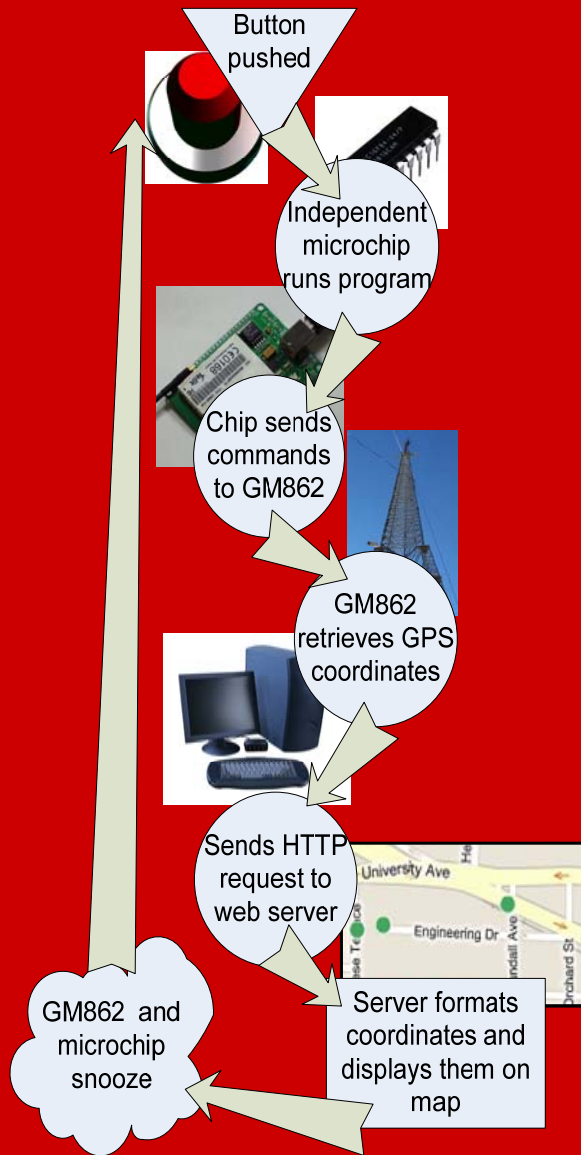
Button pushed

Independent microchip runs program

Chip sends commands to GM862

GM862 retrieves GPS coordinates

Sends HTTP request to web server

University Ave

Engineering Dr

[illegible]se Terrace

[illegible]ndall Ave

Orchard St

Server formats coordinates and displays them on map

GM862 and microchip snooze